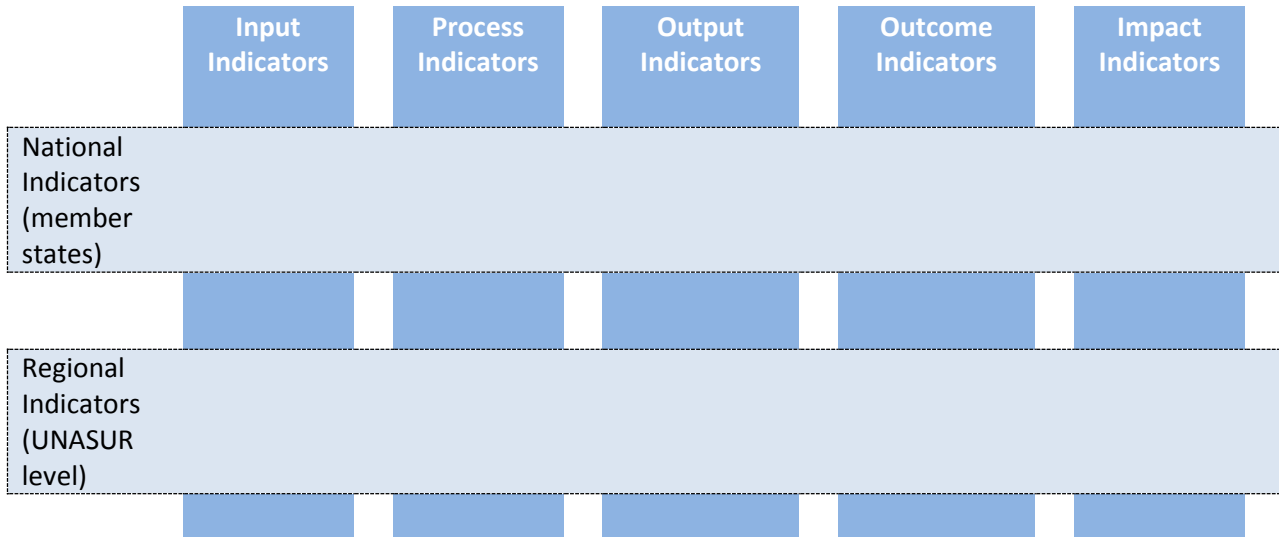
| | Input Indicators | Process Indicators | Output Indicators | Outcome Indicators | Impact Indicators |
|---|---|---|---|---|---|
| National Indicators (member states) | | | | | |
| Regional Indicators (UNASUR level) | | | | | |